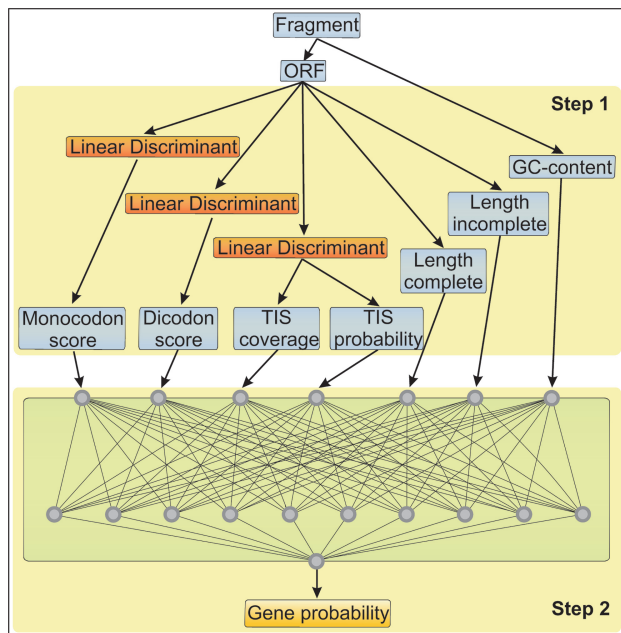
Fragment

ORF

Step 1

Linear Discriminant

Linear Discriminant

Linear Discriminant

GC-content

Length incomplete

Length complete

Monocodon score

Dicodon score

TIS coverage

TIS probability

Gene probability

Step 2